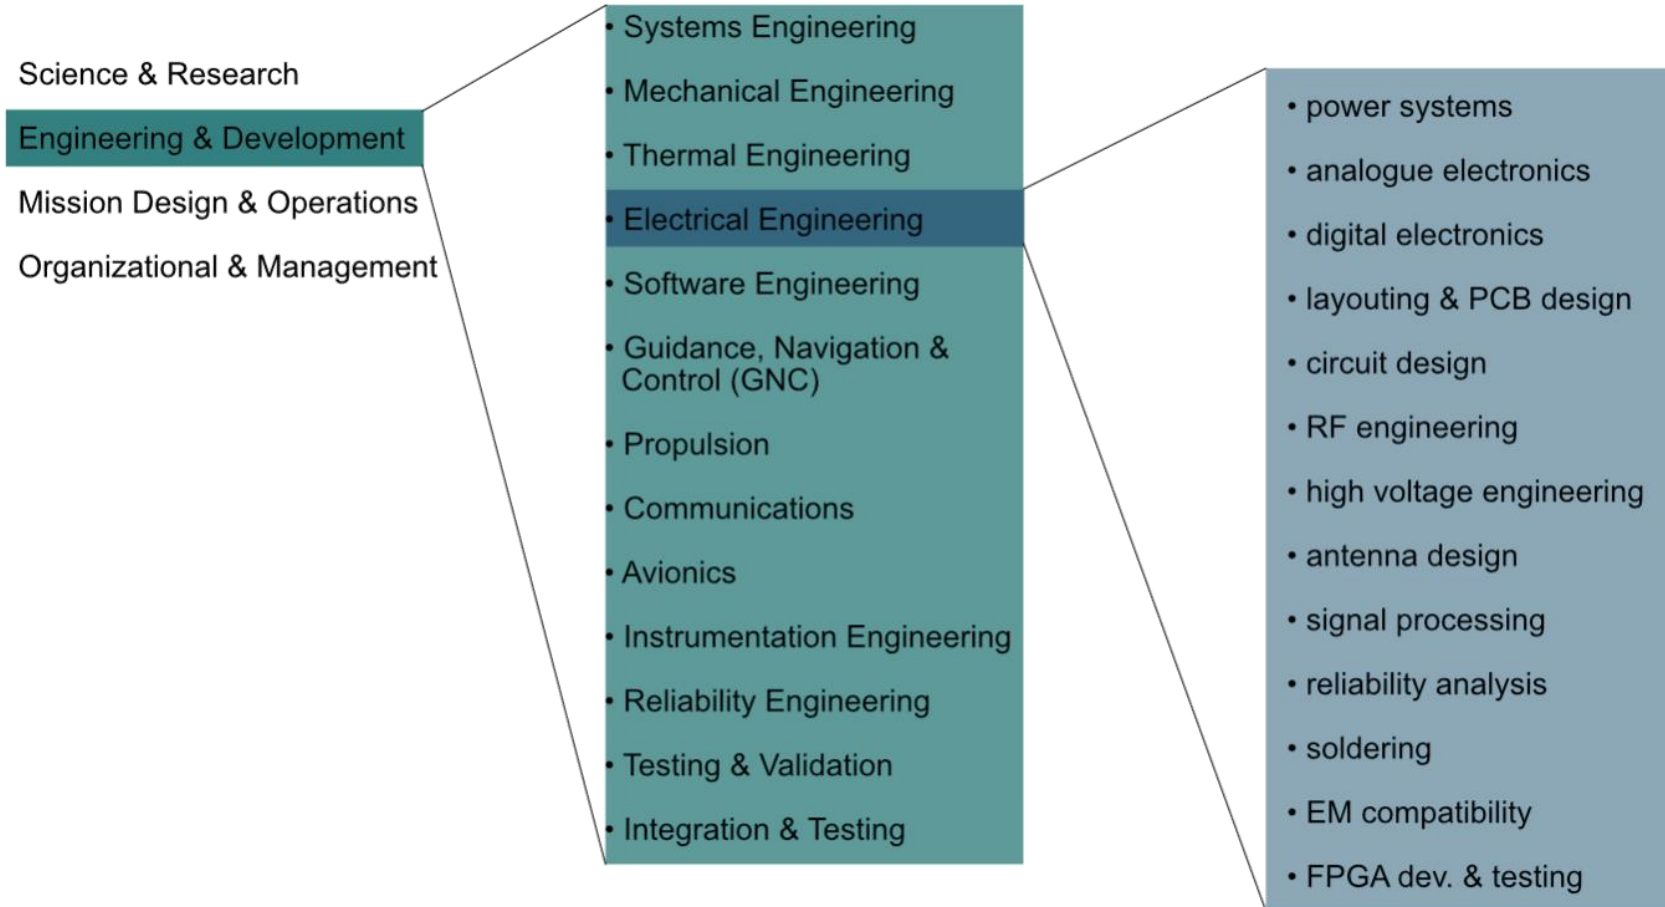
Science & Research
Engineering & Development
Mission Design & Operations
Organizational & Management

• Systems Engineering
• Mechanical Engineering
• Thermal Engineering
• Electrical Engineering
• Software Engineering
• Guidance, Navigation & Control (GNC)
• Propulsion
• Communications
• Avionics
• Instrumentation Engineering
• Reliability Engineering
• Testing & Validation
• Integration & Testing

• power systems
• analogue electronics
• digital electronics
• layouting & PCB design
• circuit design
• RF engineering
• high voltage engineering
• antenna design
• signal processing
• reliability analysis
• soldering
• EM compatibility
• FPGA dev. & testing